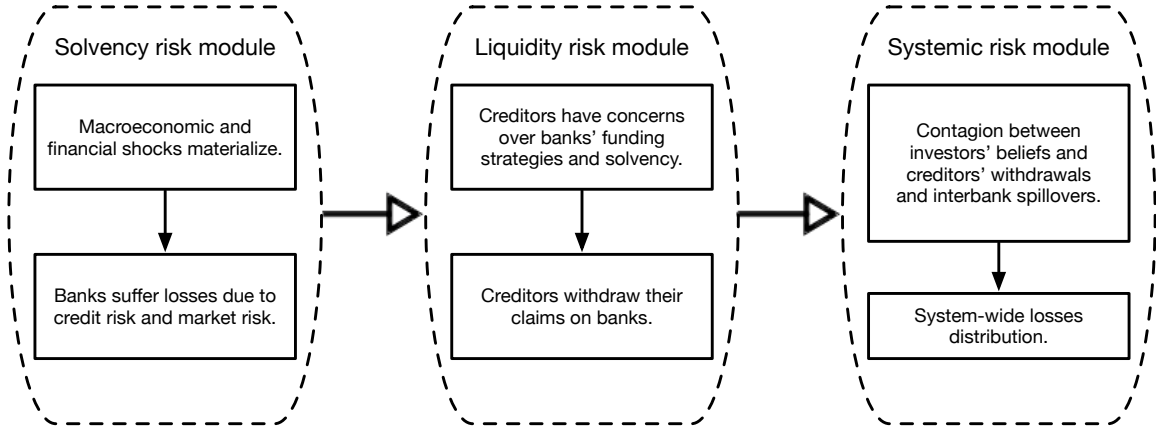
Solvency risk module

Macroeconomic and financial shocks materialize.

Banks suffer losses due to credit risk and market risk.

Liquidity risk module

Creditors have concerns over banks' funding strategies and solvency.

Creditors withdraw their claims on banks.

Systemic risk module

Contagion between investors' beliefs and creditors' withdrawals and interbank spillovers.

System-wide losses distribution.